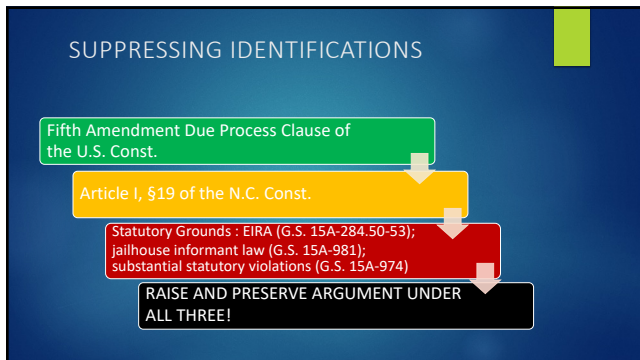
SUPPRESSING IDENTIFICATIONS

Fifth Amendment Due Process Clause of the U.S. Const.

Article I, §19 of the N.C. Const.

Statutory Grounds : EIRA (G.S. 15A-284.50-53); jailhouse informant law (G.S. 15A-981); substantial statutory violations (G.S. 15A-974)

RAISE AND PRESERVE ARGUMENT UNDER ALL THREE!